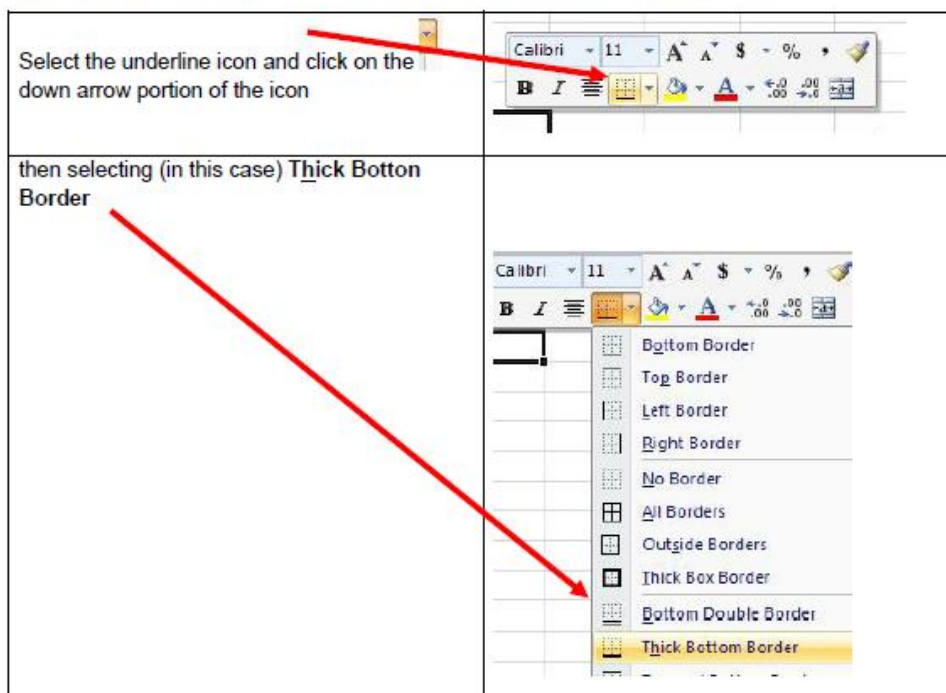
| Select the underline icon and click on the down arrow portion of the icon | Calibri 11 A A $ % , B I A .00 .00 |
|---|---|
| then selecting (in this case) Thick Botton Border | Calibri 11 A A $ % , B I A .00 .00 Bottom Border Top Border Left Border Right Border No Border All Borders Outside Borders Thick Box Border Bottom Double Border Thick Bottom Border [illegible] |